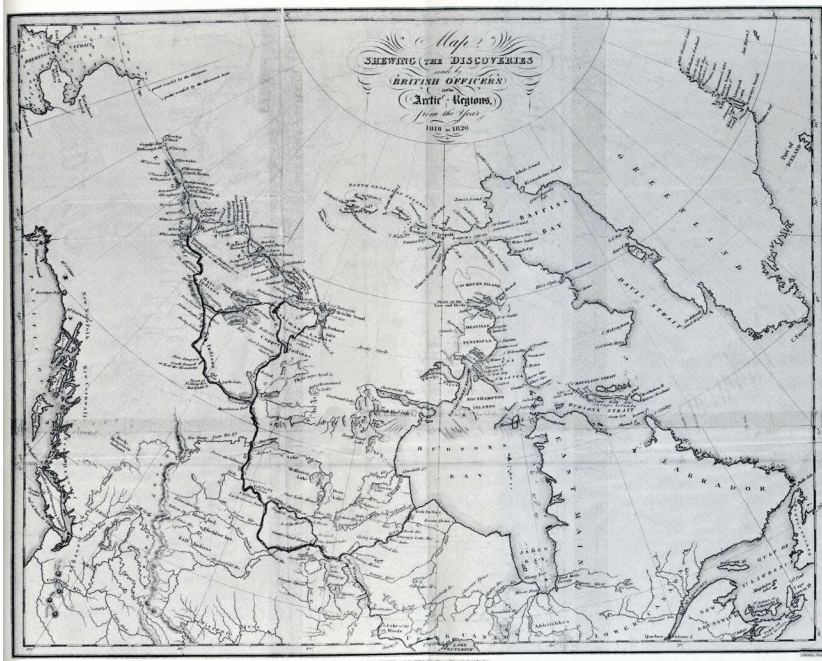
Map of the
SHEWING THE DISCOVERIES
made by
BRITISH OFFICERS
in the
Arctic Regions,
from the Year
1818 to 1826.

BAFFINS BAY
GREENLAND
DAVIS STRAIT
NORTH GEORGIAN ISLANDS
COCKBURN ISLAND
MELVILLE PENINSULA
SOUTHAMPTON ISLAND
HUDSONS STRAIT
HUDSON BAY
EAST MAIN
LABRADOR
JAMES BAY
NEW CALEDONIA
NEW NORFOLK
NEW CORNWALL
NEW BRUNSWICK
RESOLUTION ISLAND
BEHRING STRAIT
Bay of DISKO
Hudsons Bay